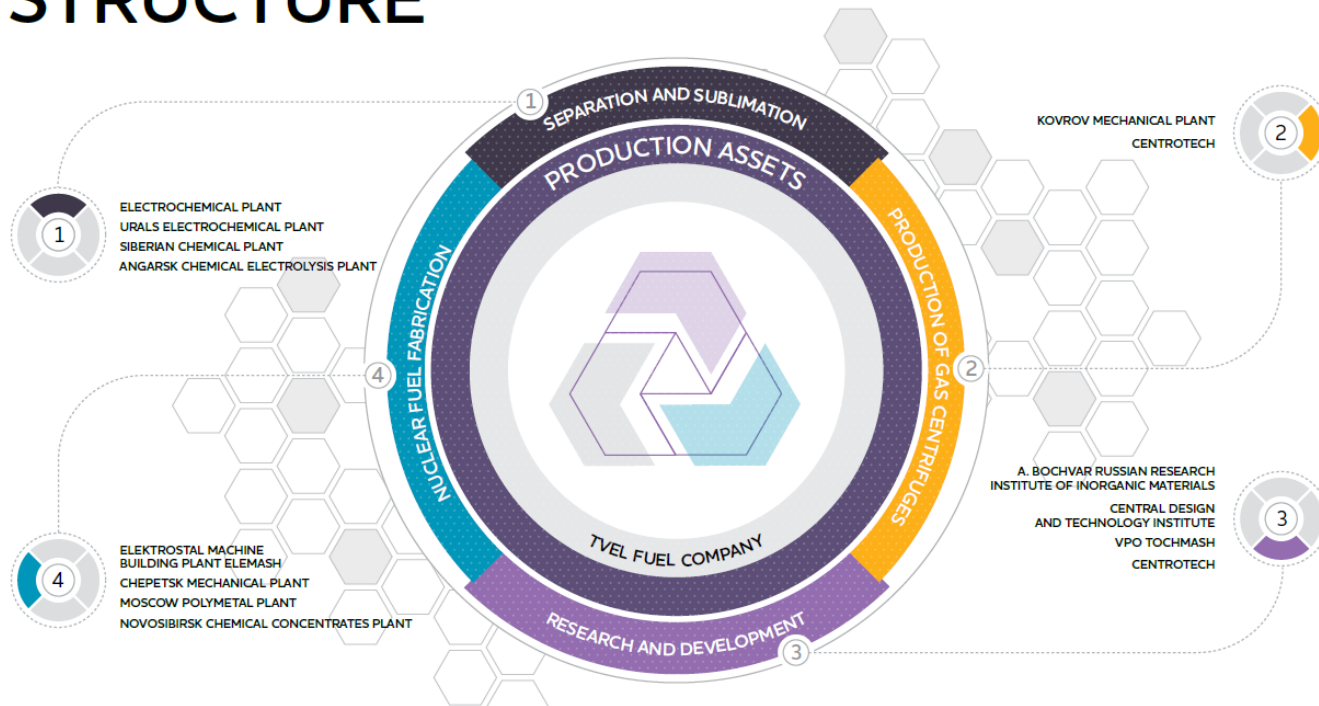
STRUCTURE

1
ELECTROCHEMICAL PLANT
URALS ELECTROCHEMICAL PLANT
SIBERIAN CHEMICAL PLANT
ANGARSK CHEMICAL ELECTROLYSIS PLANT

1
SEPARATION AND SUBLIMATION

PRODUCTION ASSETS

2
KOVROV MECHANICAL PLANT
CENTROTECH

2
PRODUCTION OF GAS CENTRIFUGES

4
NUCLEAR FUEL FABRICATION

TVEL FUEL COMPANY

3
RESEARCH AND DEVELOPMENT

3
A. BOCHVAR RUSSIAN RESEARCH INSTITUTE OF INORGANIC MATERIALS
CENTRAL DESIGN AND TECHNOLOGY INSTITUTE
VPO TOCHMASH
CENTROTECH

4
ELEKTROSTAL MACHINE BUILDING PLANT ELEMASH
CHEPETSK MECHANICAL PLANT
MOSCOW POLYMETAL PLANT
NOVOSIBIRSK CHEMICAL CONCENTRATES PLANT